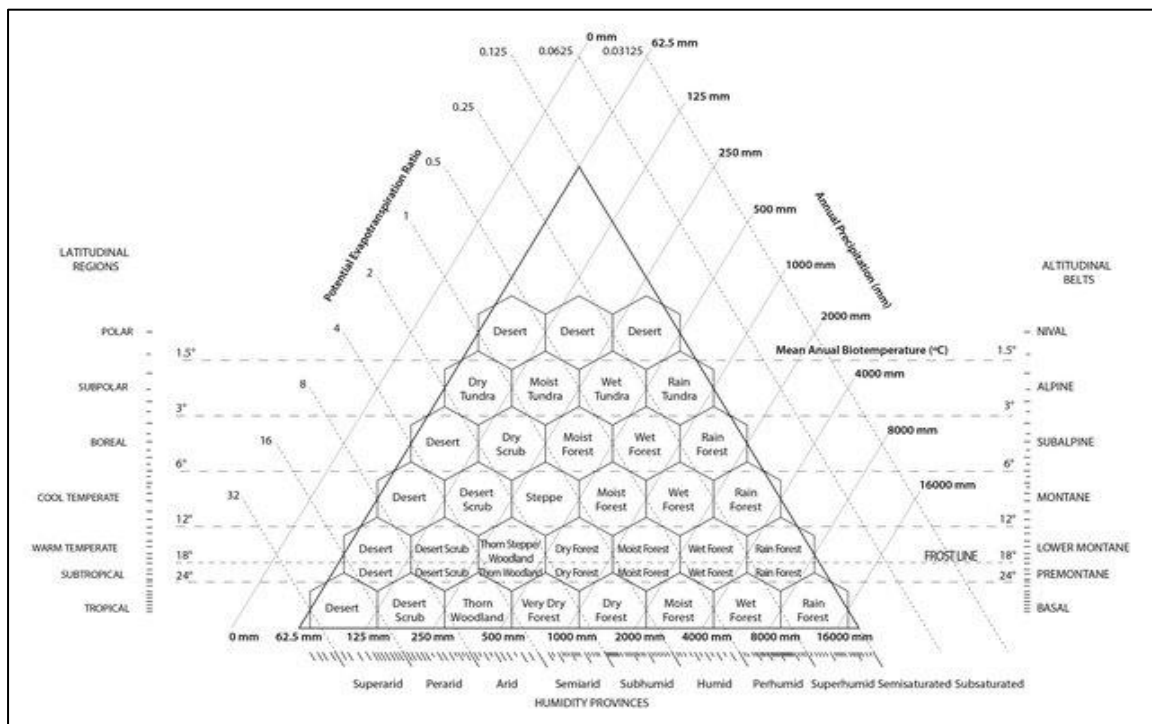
0 mm
0.125 0.0625 0.03125 62.5 mm
125 mm
0.25
250 mm
0.5
500 mm
1
Potential Evapotranspiration Ratio
Annual Precipitation (mm)
1000 mm
2
2000 mm
4
4000 mm
8
8000 mm
16
16000 mm
32

LATITUDINAL REGIONS
POLAR
SUBPOLAR
BOREAL
COOL TEMPERATE
WARM TEMPERATE
SUBTROPICAL
TROPICAL

ALTITUDINAL BELTS
NIVAL
ALPINE
SUBALPINE
MONTANE
LOWER MONTANE
PREMONTANE
BASAL

1.5° 1.5°
3° 3°
6° 6°
12° 12°
18° 18°
24° 24°

Mean Anual Biotemperature (°C)
FROST LINE

Desert Desert Desert
Dry Tundra Moist Tundra Wet Tundra Rain Tundra
Desert Dry Scrub Moist Forest Wet Forest Rain Forest
Desert Desert Scrub Steppe Moist Forest Wet Forest Rain Forest
Desert Desert Scrub Thorn Steppe/ Woodland Dry Forest Moist Forest Wet Forest Rain Forest
Desert Desert Scrub Thorn Woodland Dry Forest Moist Forest Wet Forest Rain Forest
Desert Desert Scrub Thorn Woodland Very Dry Forest Dry Forest Moist Forest Wet Forest Rain Forest

0 mm 62.5 mm 125 mm 250 mm 500 mm 1000 mm 2000 mm 4000 mm 8000 mm 16000 mm

Superarid Perarid Arid Semiarid Subhumid Humid Perhumid Superhumid Semisaturated Subsaturated
HUMIDITY PROVINCES